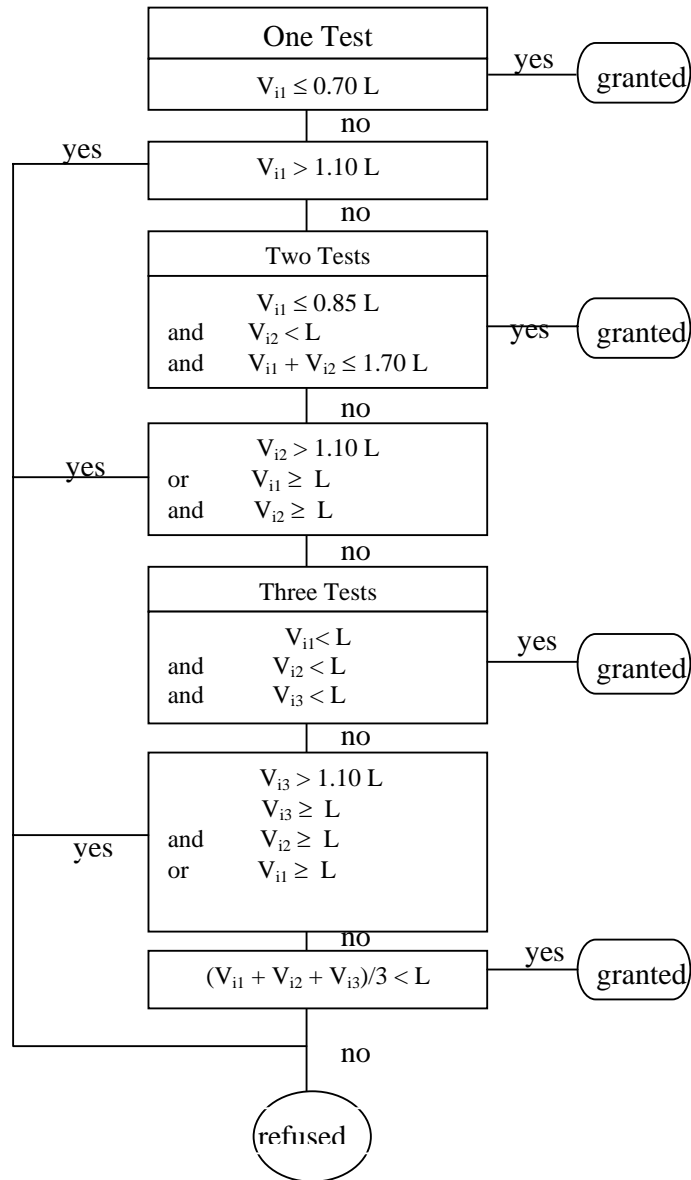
One Test

$V_{i1} \leq 0.70$ L

yes

granted

no

yes

$V_{i1} > 1.10$ L

no

Two Tests

$V_{i1} \leq 0.85$ L
and $V_{i2} < L$
and $V_{i1} + V_{i2} \leq 1.70$ L

yes

granted

no

yes

$V_{i2} > 1.10$ L
or $V_{i1} \geq L$
and $V_{i2} \geq L$

no

Three Tests

$V_{i1} < L$
and $V_{i2} < L$
and $V_{i3} < L$

yes

granted

no

yes

$V_{i3} > 1.10$ L
$V_{i3} \geq L$
and $V_{i2} \geq L$
or $V_{i1} \geq L$

no

$(V_{i1} + V_{i2} + V_{i3})/3 < L$

yes

granted

no

refused